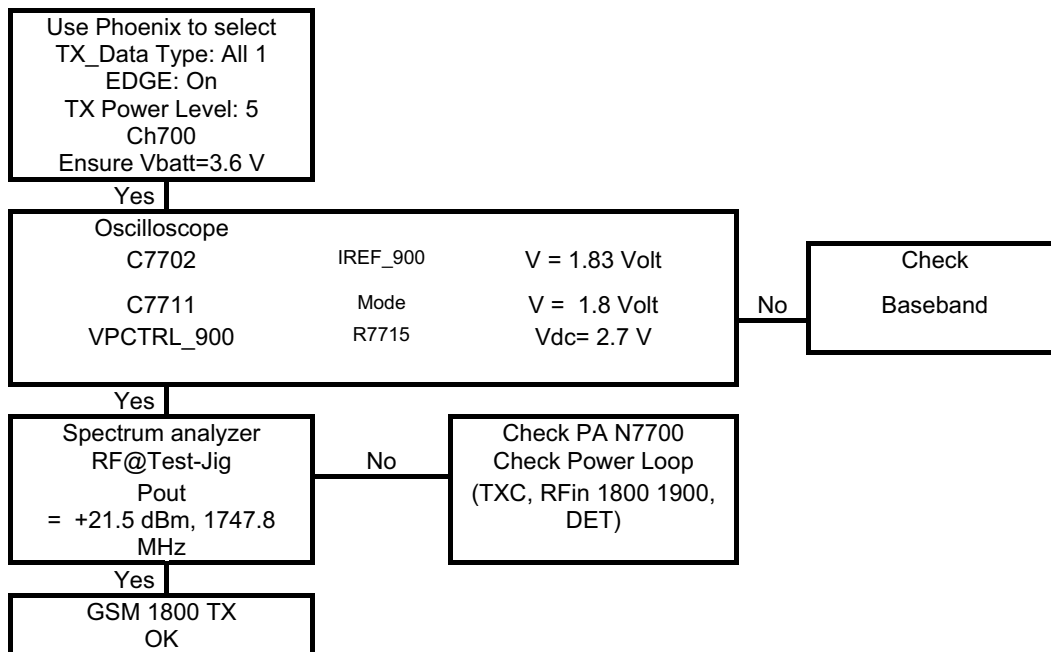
Use Phoenix to select
TX_Data Type: All 1
EDGE: On
TX Power Level: 5
Ch700
Ensure Vbatt=3.6 V

Yes

Oscilloscope

| | | |
|---|---|---|
| C7702 | IREF_900 | V = 1.83 Volt |
| C7711 | Mode | V = 1.8 Volt |
| VPCTRL_900 | R7715 | Vdc= 2.7 V |

No

Check
Baseband

Yes

Spectrum analyzer
RF@Test-Jig
Pout
= +21.5 dBm, 1747.8 MHz

No

Check PA N7700
Check Power Loop
(TXC, RFin 1800 1900, DET)

Yes

GSM 1800 TX
OK